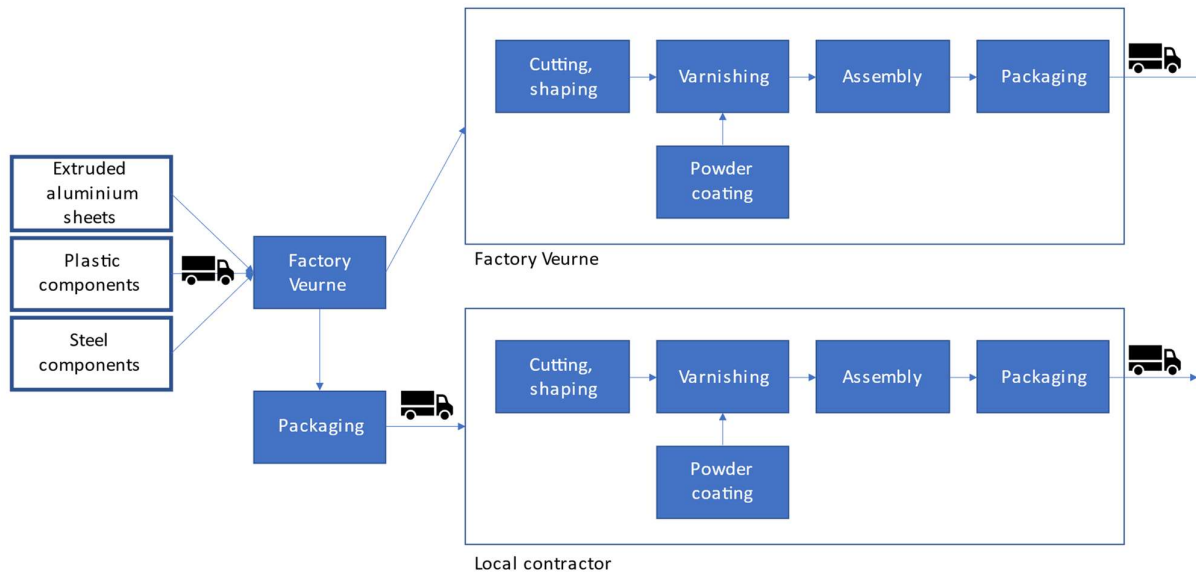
Extruded aluminium sheets

Plastic components

Steel components

Factory Veurne

Packaging

Cutting, shaping

Varnishing

Assembly

Packaging

Powder coating

Factory Veurne

Cutting, shaping

Varnishing

Assembly

Packaging

Powder coating

Local contractor